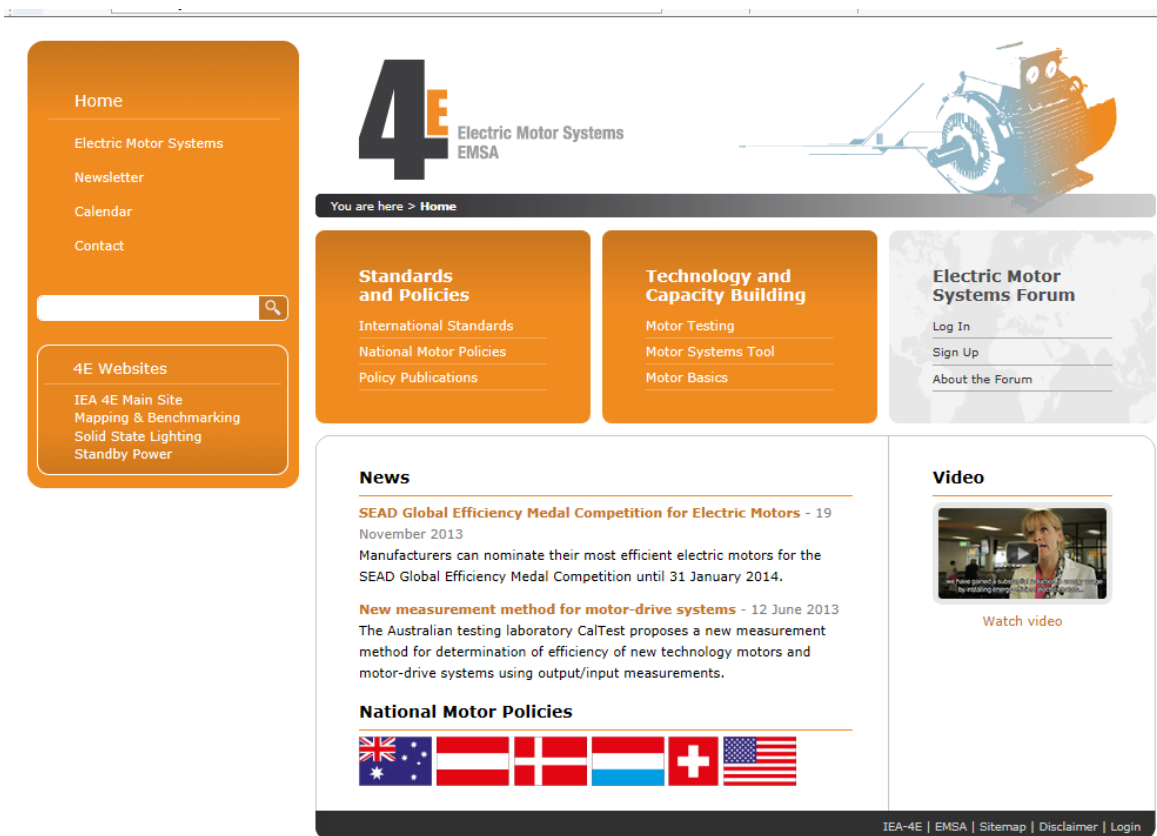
Home

Electric Motor Systems

Newsletter

Calendar

Contact

4E Websites

IEA 4E Main Site
Mapping & Benchmarking
Solid State Lighting
Standby Power

4E Electric Motor Systems EMSA

You are here > Home

Standards and Policies

International Standards
National Motor Policies
Policy Publications

Technology and Capacity Building

Motor Testing
Motor Systems Tool
Motor Basics

Electric Motor Systems Forum

Log In
Sign Up
About the Forum

News

SEAD Global Efficiency Medal Competition for Electric Motors - 19 November 2013
Manufacturers can nominate their most efficient electric motors for the SEAD Global Efficiency Medal Competition until 31 January 2014.

New measurement method for motor-drive systems - 12 June 2013
The Australian testing laboratory CalTest proposes a new measurement method for determination of efficiency of new technology motors and motor-drive systems using output/input measurements.

National Motor Policies

Video

we have gained a substantial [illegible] by installing energy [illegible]

Watch video

IEA-4E | EMSA | Sitemap | Disclaimer | Login